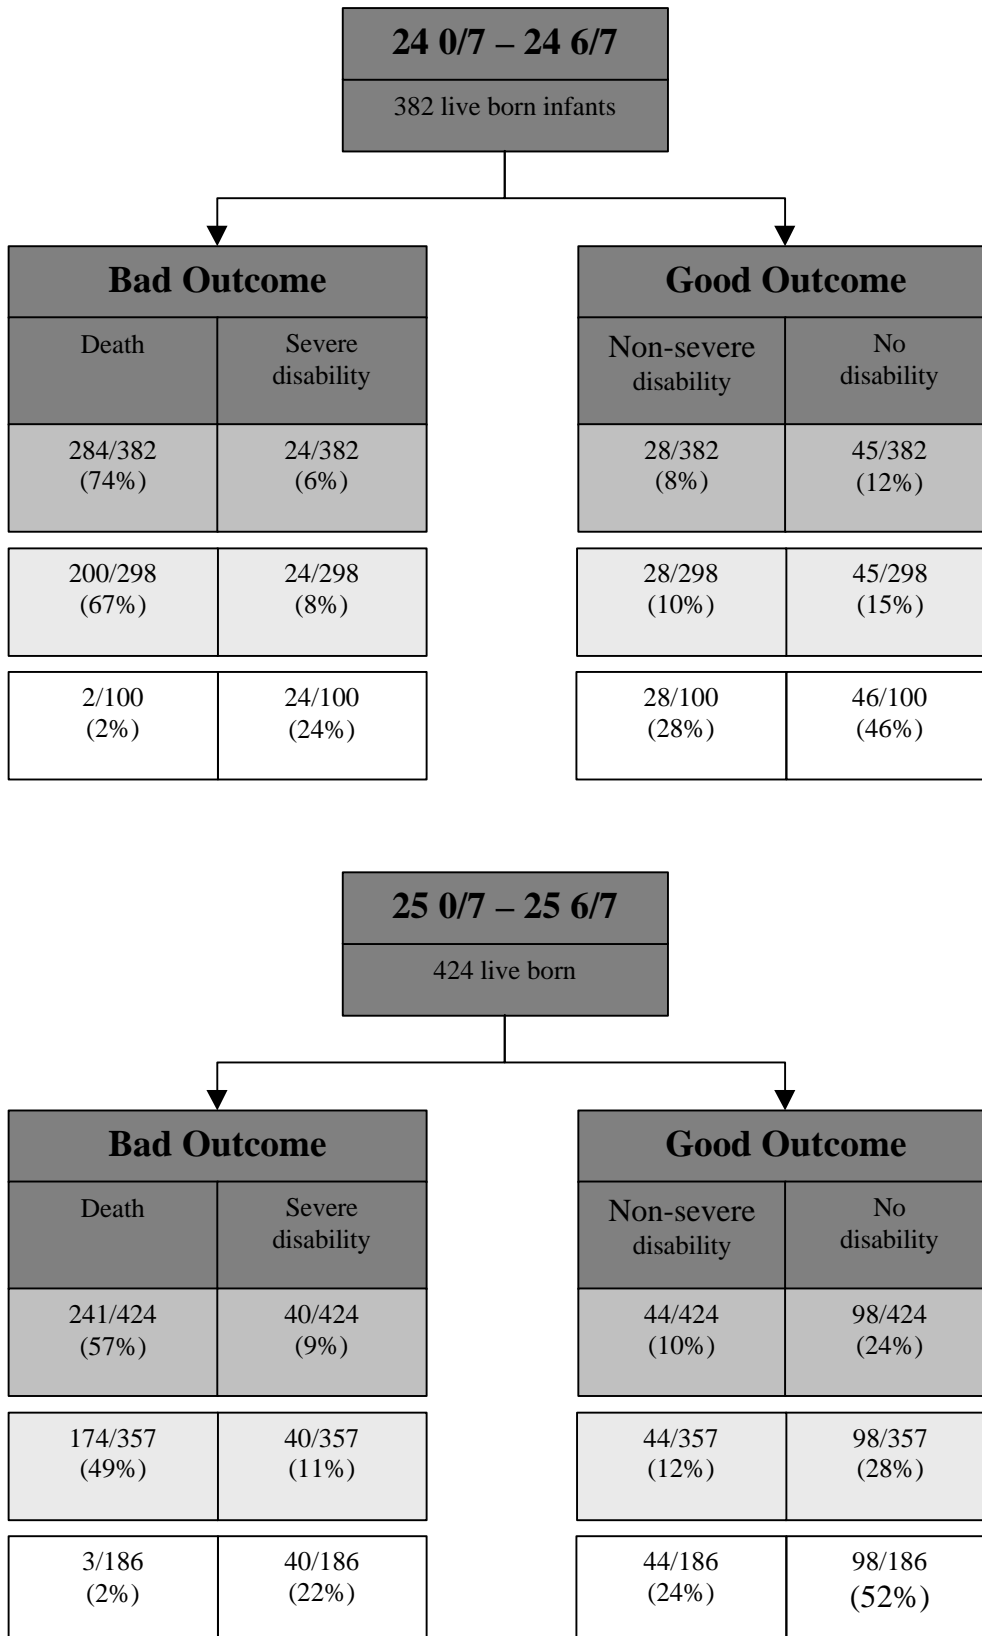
24 0/7 – 24 6/7

382 live born infants

Bad Outcome

| Death | Severe disability |
|---|---|
| 284/382 (74%) | 24/382 (6%) |
| 200/298 (67%) | 24/298 (8%) |
| 2/100 (2%) | 24/100 (24%) |

Good Outcome

| Non-severe disability | No disability |
|---|---|
| 28/382 (8%) | 45/382 (12%) |
| 28/298 (10%) | 45/298 (15%) |
| 28/100 (28%) | 46/100 (46%) |

25 0/7 – 25 6/7

424 live born

Bad Outcome

| Death | Severe disability |
|---|---|
| 241/424 (57%) | 40/424 (9%) |
| 174/357 (49%) | 40/357 (11%) |
| 3/186 (2%) | 40/186 (22%) |

Good Outcome

| Non-severe disability | No disability |
|---|---|
| 44/424 (10%) | 98/424 (24%) |
| 44/357 (12%) | 98/357 (28%) |
| 44/186 (24%) | 98/186 (52%) |